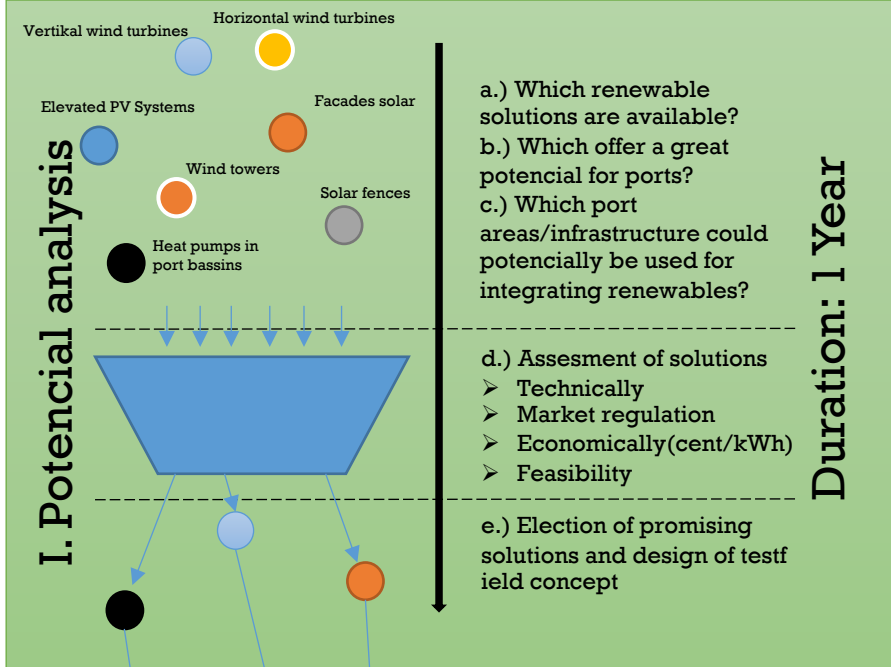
I. Potencial analysis

Vertikal wind turbines

Horizontal wind turbines

Elevated PV Systems

Facades solar

Wind towers

Solar fences

Heat pumps in port bassins

a.) Which renewable solutions are available?
b.) Which offer a great potencial for ports?
c.) Which port areas/infrastructure could potencially be used for integrating renewables?

d.) Assesment of solutions
➢ Technically
➢ Market regulation
➢ Economically(cent/kWh)
➢ Feasibility

e.) Election of promising solutions and design of testf ield concept

Duration: 1 Year